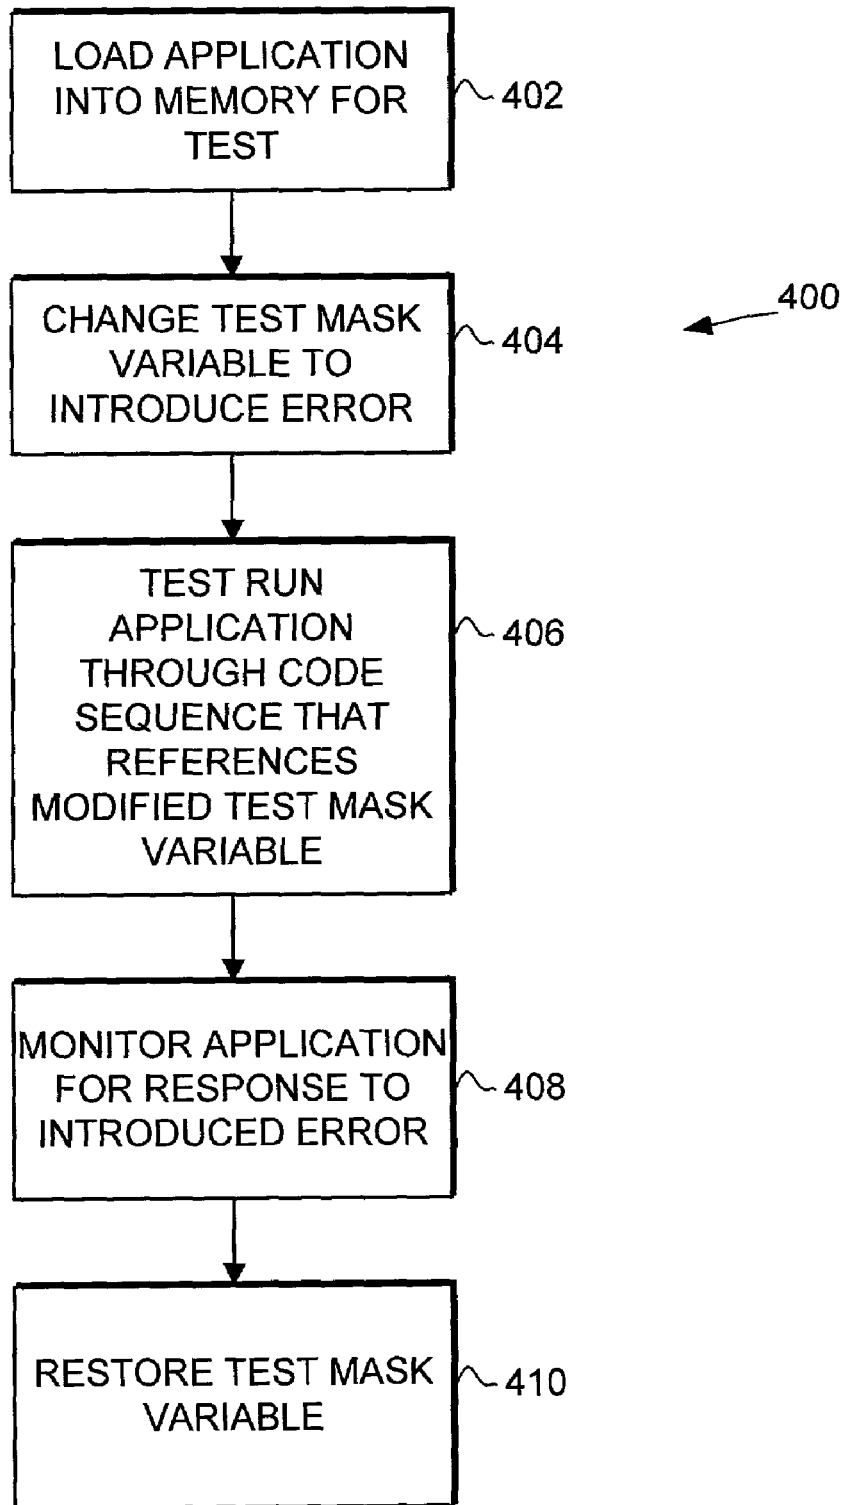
LOAD APPLICATION INTO MEMORY FOR TEST

402

400

CHANGE TEST MASK VARIABLE TO INTRODUCE ERROR

404

TEST RUN APPLICATION THROUGH CODE SEQUENCE THAT REFERENCES MODIFIED TEST MASK VARIABLE

406

MONITOR APPLICATION FOR RESPONSE TO INTRODUCED ERROR

408

RESTORE TEST MASK VARIABLE

410